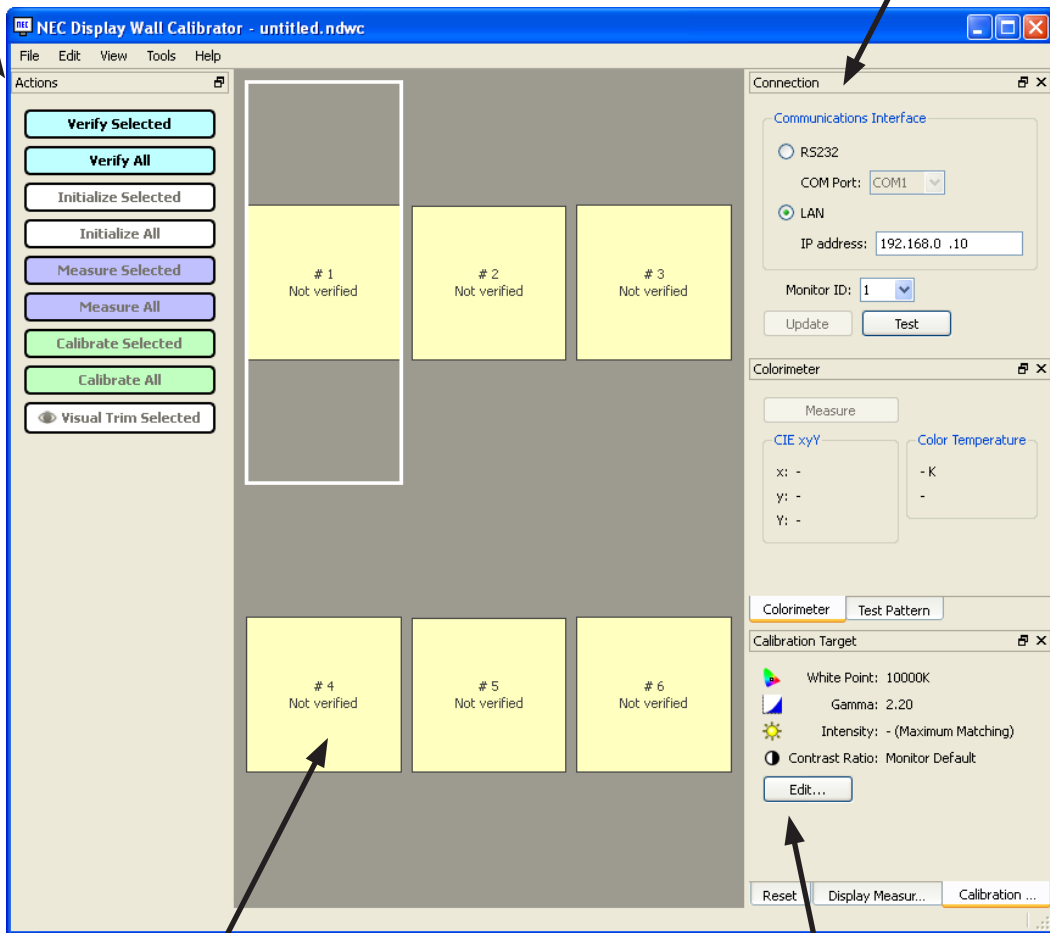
NEC Display Wall Calibrator - untitled.ndwc

File Edit View Tools Help

Actions

Verify Selected
Verify All
Initialize Selected
Initialize All
Measure Selected
Measure All
Calibrate Selected
Calibrate All
Visual Trim Selected

# 1
Not verified

# 2
Not verified

# 3
Not verified

# 4
Not verified

# 5
Not verified

# 6
Not verified

Connection

Communications Interface

RS232

COM Port: COM1

LAN

IP address: 192.168.0 .10

Monitor ID: 1

Update Test

Colorimeter

Measure

CIE xyY

x: -
y: -
Y: -

Color Temperature

- K
-

Colorimeter Test Pattern

Calibration Target

White Point: 10000K
Gamma: 2.20
Intensity: - (Maximum Matching)
Contrast Ratio: Monitor Default

Edit...

Reset Display Measur... Calibration ...